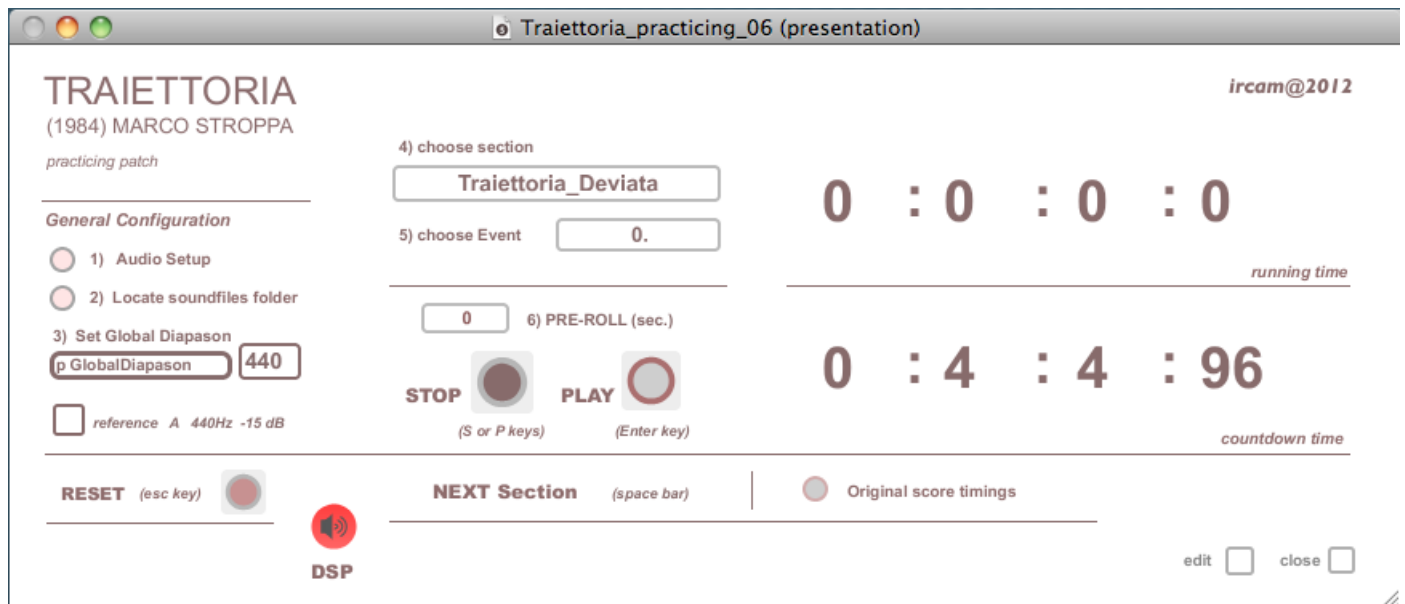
Traiettoria_practicing_06 (presentation)

TRAIETTORIA
(1984) MARCO STROPPA
practicing patch

ircam@2012

General Configuration

1) Audio Setup

2) Locate soundfiles folder

3) Set Global Diapason

p GlobalDiapason

440

reference A 440Hz -15 dB

4) choose section

Traiettoria_Deviata

5) choose Event

0.

0 : 0 : 0 : 0

running time

0

6) PRE-ROLL (sec.)

STOP

PLAY

(S or P keys)

(Enter key)

0 : 4 : 4 : 96

countdown time

RESET (esc key)

NEXT Section (space bar)

Original score timings

DSP

edit

close